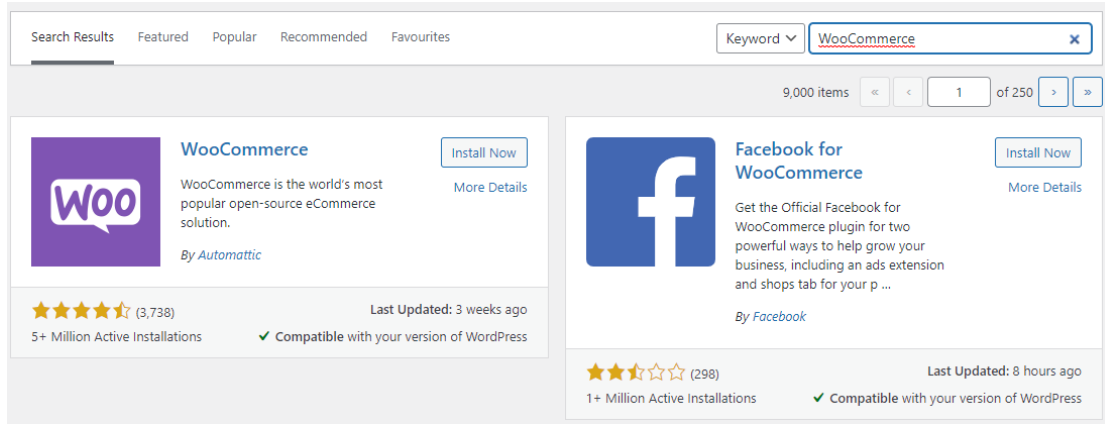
Search Results Featured Popular Recommended Favourites

Keyword ˅ WooCommerce ×

9,000 items « ‹ 1 of 250 › »

Woo

WooCommerce

WooCommerce is the world's most popular open-source eCommerce solution.

By Automattic

Install Now

More Details

(3,738)

5+ Million Active Installations

Last Updated: 3 weeks ago

✓ Compatible with your version of WordPress

f

Facebook for WooCommerce

Get the Official Facebook for WooCommerce plugin for two powerful ways to help grow your business, including an ads extension and shops tab for your p ...

By Facebook

Install Now

More Details

(298)

1+ Million Active Installations

Last Updated: 8 hours ago

✓ Compatible with your version of WordPress